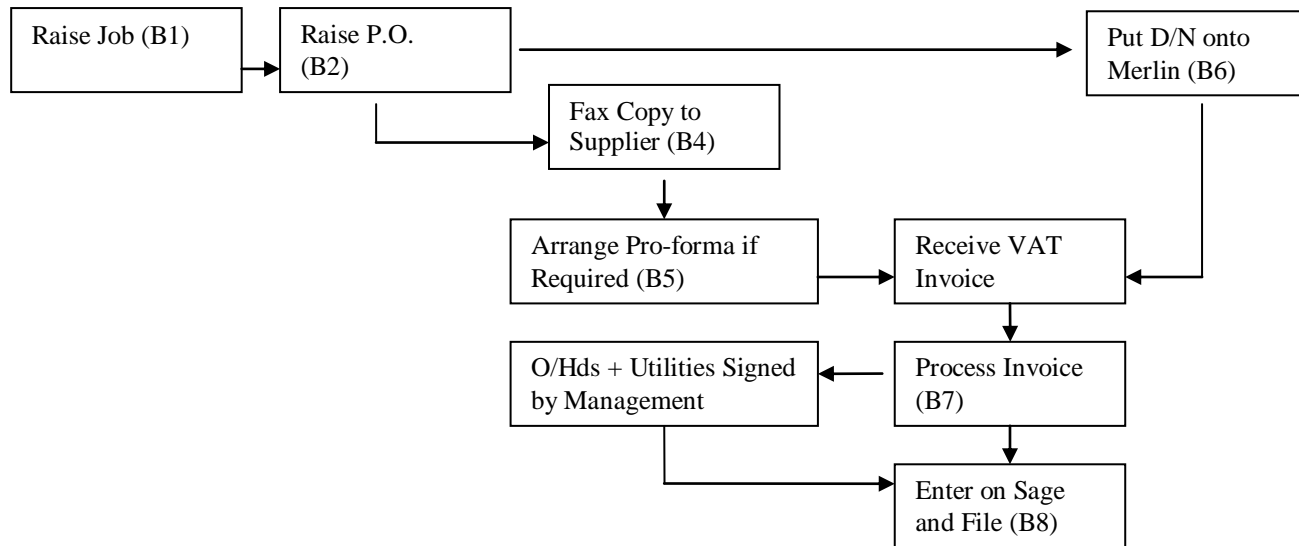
Raise Job (B1)

Raise P.O. (B2)

Put D/N onto Merlin (B6)

Fax Copy to Supplier (B4)

Arrange Pro-forma if Required (B5)

Receive VAT Invoice

O/Hds + Utilities Signed by Management

Process Invoice (B7)

Enter on Sage and File (B8)